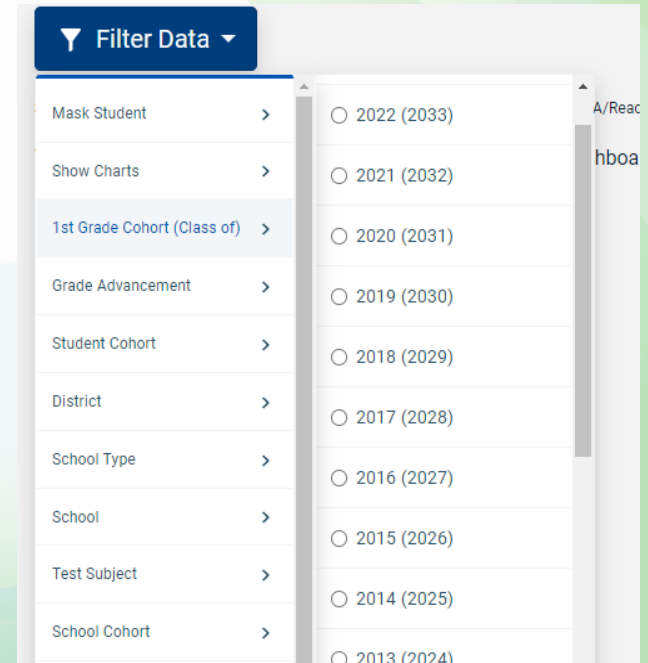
Filter Data

Mask Student
Show Charts
1st Grade Cohort (Class of)
Grade Advancement
Student Cohort
District
School Type
School
Test Subject
School Cohort

2022 (2033)
2021 (2032)
2020 (2031)
2019 (2030)
2018 (2029)
2017 (2028)
2016 (2027)
2015 (2026)
2014 (2025)
2013 (2024)

A/Reac
hboa